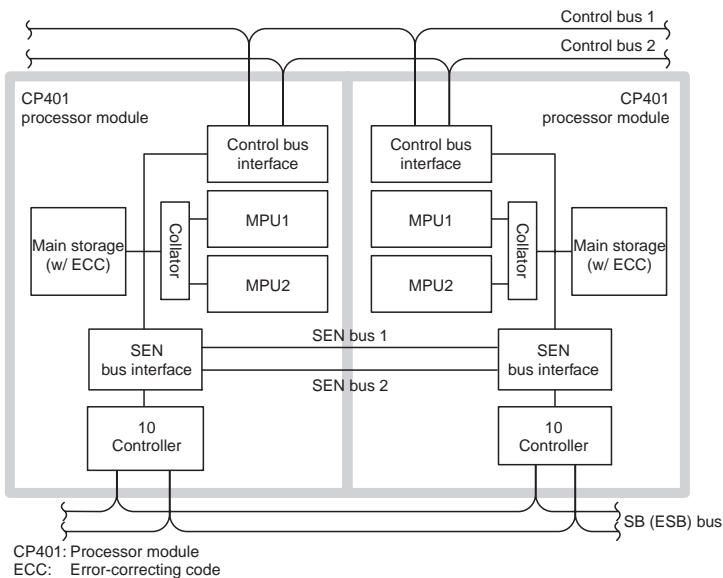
Control bus 1

Control bus 2

CP401
processor module

CP401
processor module

Control bus interface

Control bus interface

MPU1

MPU1

Main storage (w/ ECC)

Collator

Collator

Main storage (w/ ECC)

MPU2

MPU2

SEN bus 1

SEN bus interface

SEN bus interface

SEN bus 2

10
Controller

10
Controller

SB (ESB) bus

CP401: Processor module
ECC: Error-correcting code